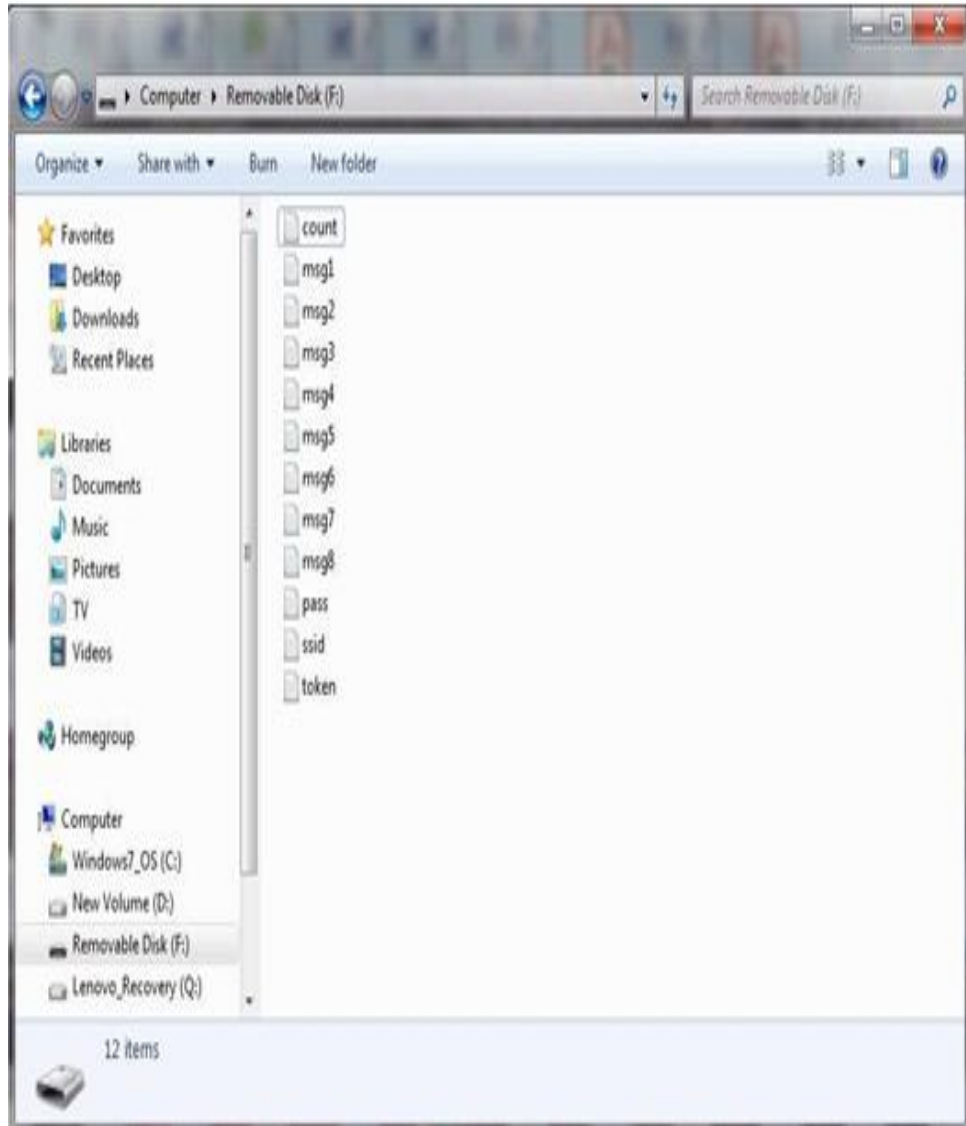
Computer ▸ Removable Disk (F:)

Search Removable Disk (F:)

Organize ▾ Share with ▾ Burn New folder

Favorites
Desktop
Downloads
Recent Places

Libraries
Documents
Music
Pictures
TV
Videos

Homegroup

Computer
Windows7_OS (C:)
New Volume (D:)
Removable Disk (F:)
Lenovo_Recovery (Q:)

count
msg1
msg2
msg3
msg4
msg5
msg6
msg7
msg8
pass
ssid
token

12 items